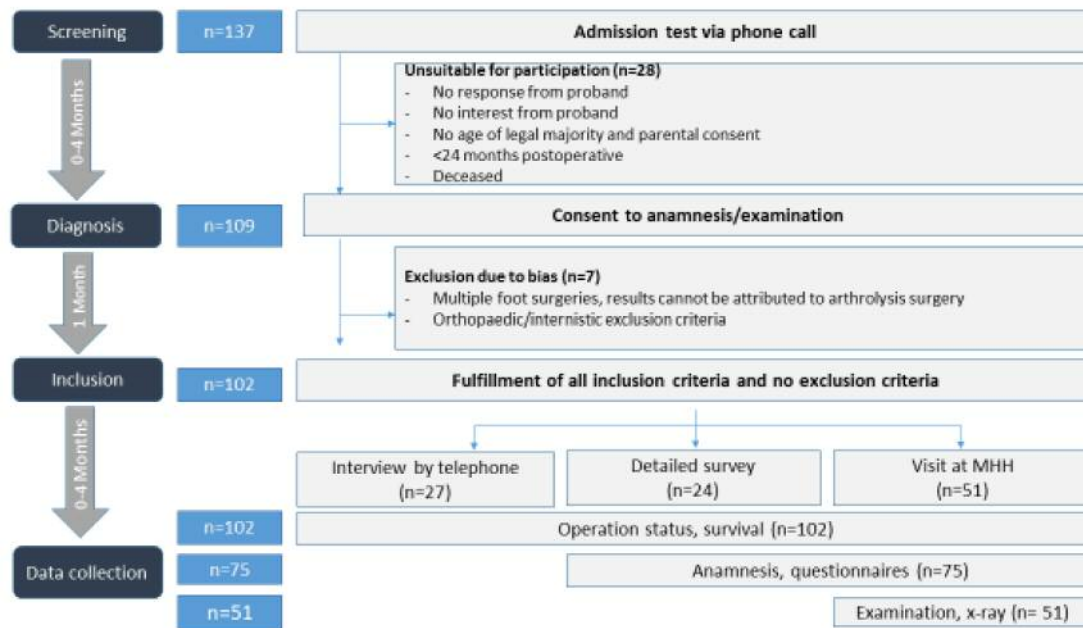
Screening

n=137

Admission test via phone call

0-4 Months

Unsuitable for participation (n=28)
- No response from proband
- No interest from proband
- No age of legal majority and parental consent
- <24 months postoperative
- Deceased

Diagnosis

n=109

Consent to anamnesis/examination

1 Month

Exclusion due to bias (n=7)
- Multiple foot surgeries, results cannot be attributed to arthrolysis surgery
- Orthopaedic/internistic exclusion criteria

Inclusion

n=102

Fulfillment of all inclusion criteria and no exclusion criteria

0-4 Months

Interview by telephone (n=27)

Detailed survey (n=24)

Visit at MHH (n=51)

n=102

Operation status, survival (n=102)

Data collection

n=75

Anamnesis, questionnaires (n=75)

n=51

Examination, x-ray (n= 51)